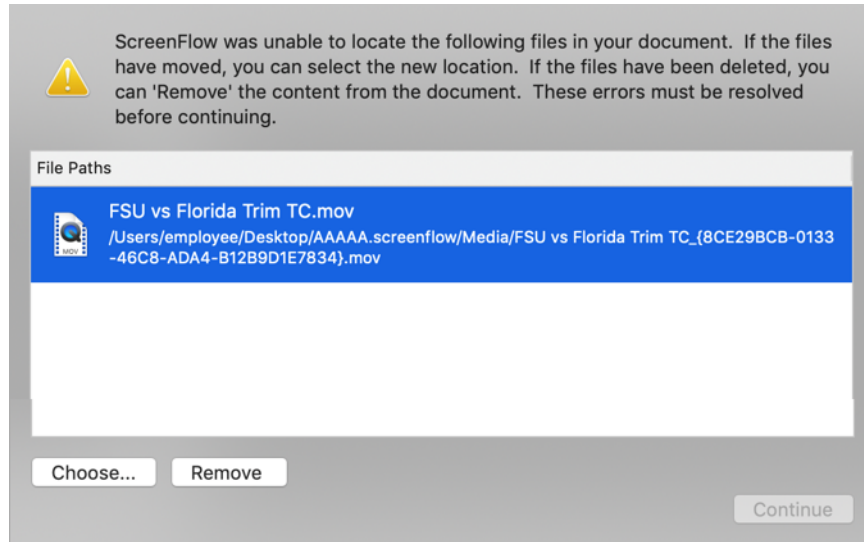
ScreenFlow was unable to locate the following files in your document. If the files have moved, you can select the new location. If the files have been deleted, you can 'Remove' the content from the document. These errors must be resolved before continuing.

File Paths

MOV

FSU vs Florida Trim TC.mov
/Users/employee/Desktop/AAAAA.screenflow/Media/FSU vs Florida Trim TC_{8CE29BCB-0133-46C8-ADA4-B12B9D1E7834}.mov

Choose...

Remove

Continue